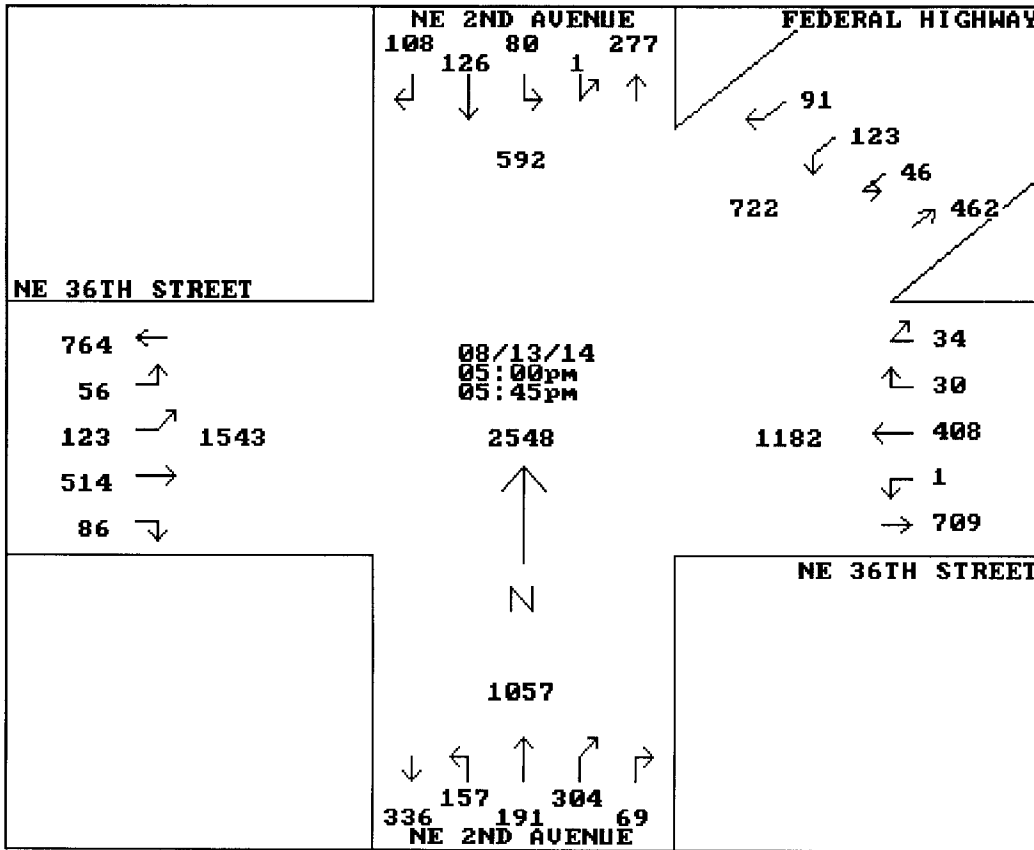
NE 2ND AVENUE
108 126 80 1 277

592

FEDERAL HIGHWAY
91
123
46
722
462

NE 36TH STREET
764
56
123 1543
514
86

08/13/14
05:00pm
05:45pm
2548

N

34
30
1182 408
1
709
NE 36TH STREET

1057

336 157 191 304 69
NE 2ND AVENUE